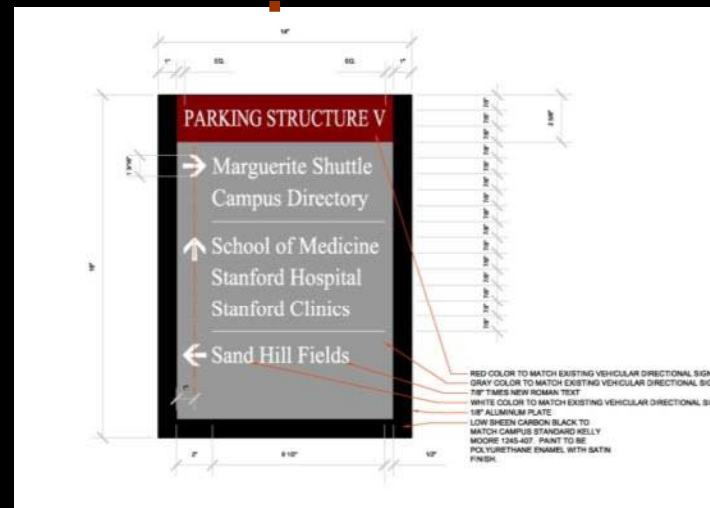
14"

1" EQ. EQ. 1"

PARKING STRUCTURE V

→ Marguerite Shuttle
Campus Directory

↑ School of Medicine
Stanford Hospital
Stanford Clinics

← Sand Hill Fields

18"

2 3/8"

1 5/8"

2" 9 1/2" 1/2"

RED COLOR TO MATCH EXISTING VEHICULAR DIRECTIONAL SIGN
GRAY COLOR TO MATCH EXISTING VEHICULAR DIRECTIONAL SIG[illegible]
7/8" TIMES NEW ROMAN TEXT
WHITE COLOR TO MATCH EXISTING VEHICULAR DIRECTIONAL S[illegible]
1/8" ALUMINUM PLATE
LOW SHEEN CARBON BLACK TO MATCH CAMPUS STANDARD KELLY MOORE 1245-407. PAINT TO BE POLYURETHANE ENAMEL WITH SATIN FINISH.